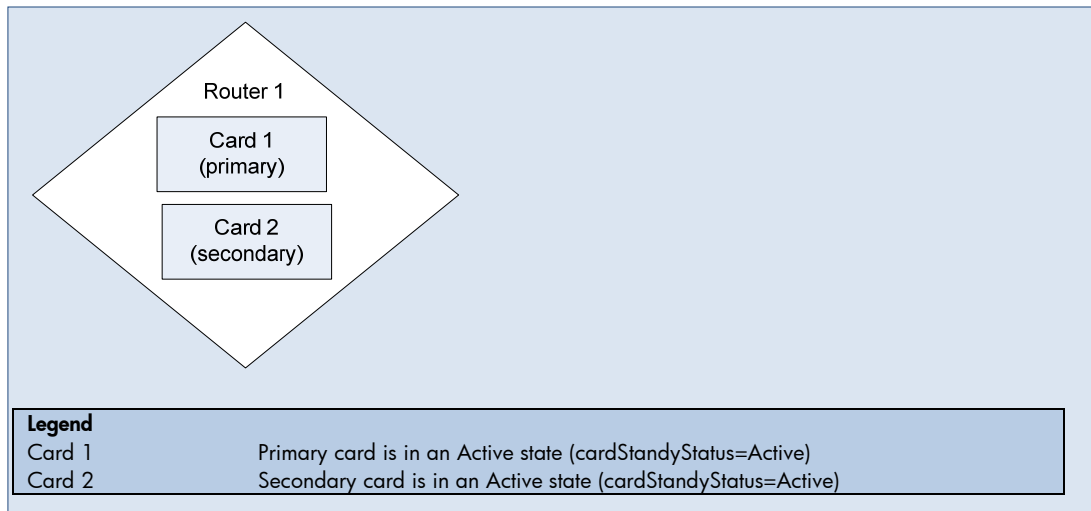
Router 1

Card 1
(primary)

Card 2
(secondary)

Legend

| | |
|---|---|
| Card 1 | Primary card is in an Active state (cardStandyStatus=Active) |
| Card 2 | Secondary card is in an Active state (cardStandyStatus=Active) |